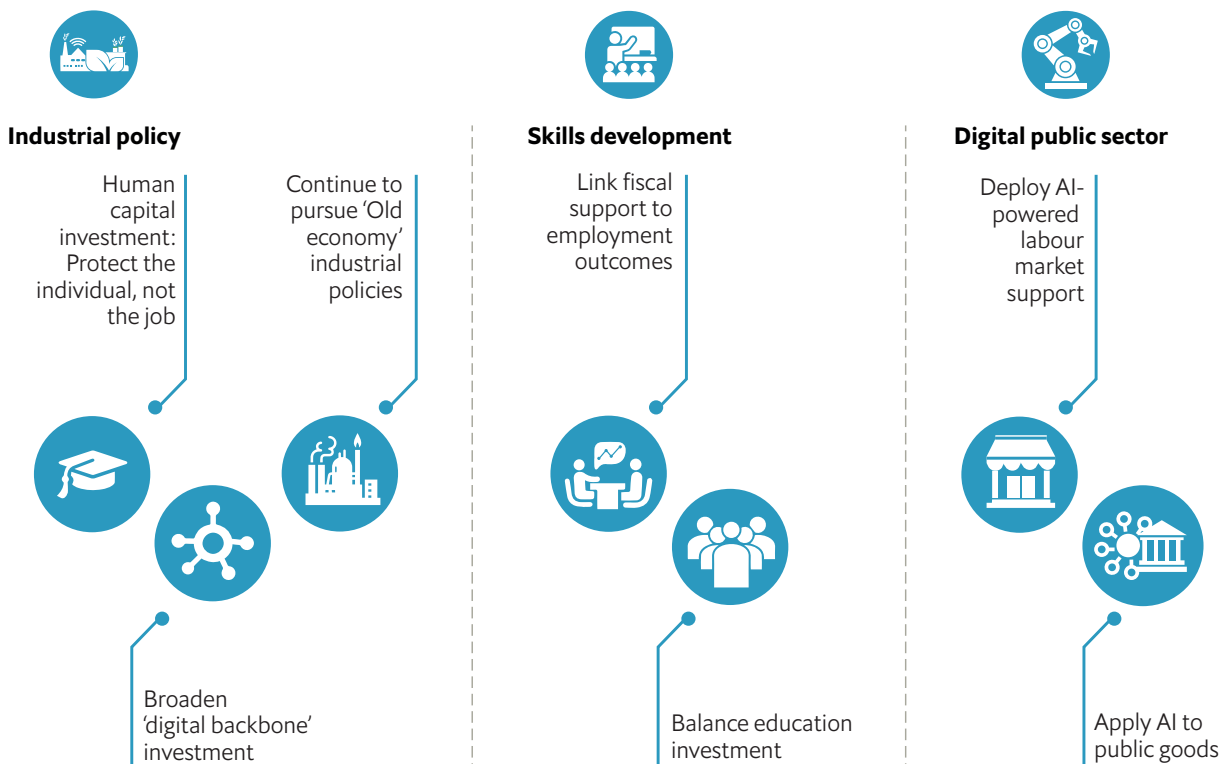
Industrial policy

Human capital investment: Protect the individual, not the job

Continue to pursue 'Old economy' industrial policies

Broaden 'digital backbone' investment

Skills development

Link fiscal support to employment outcomes

Balance education investment

Digital public sector

Deploy AI-powered labour market support

Apply AI to public goods